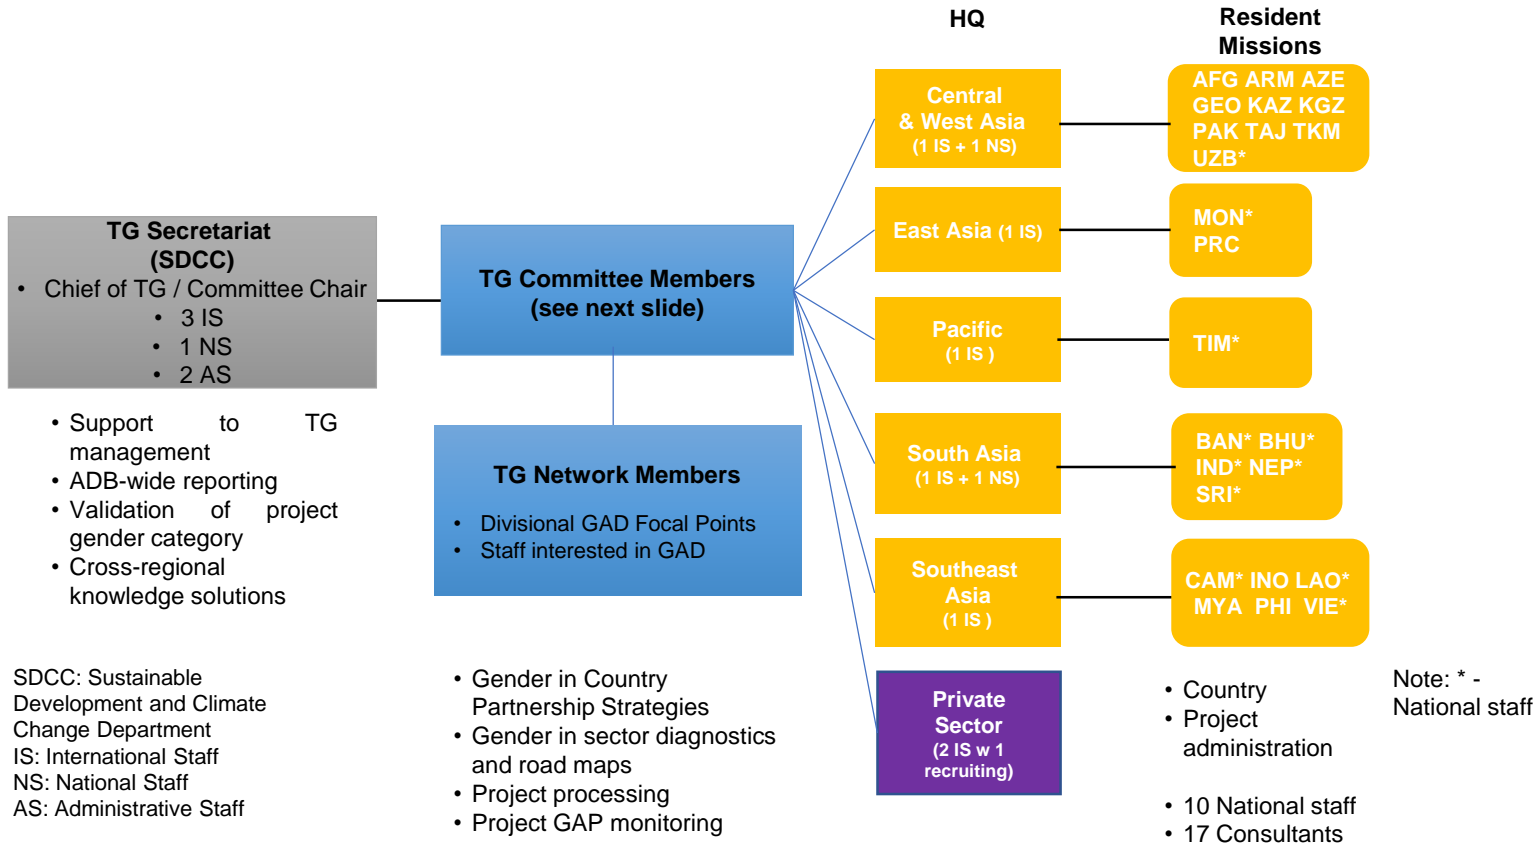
HQ

Resident Missions

TG Secretariat (SDCC)
• Chief of TG / Committee Chair
• 3 IS
• 1 NS
• 2 AS

• Support to TG management
• ADB-wide reporting
• Validation of project gender category
• Cross-regional knowledge solutions

TG Committee Members (see next slide)

TG Network Members
• Divisional GAD Focal Points
• Staff interested in GAD

Central & West Asia (1 IS + 1 NS)

AFG ARM AZE GEO KAZ KGZ PAK TAJ TKM UZB*

East Asia (1 IS)

MON* PRC

Pacific (1 IS )

TIM*

South Asia (1 IS + 1 NS)

BAN* BHU* IND* NEP* SRI*

Southeast Asia (1 IS )

CAM* INO LAO* MYA PHI VIE*

Private Sector (2 IS w 1 recruiting)

SDCC: Sustainable Development and Climate Change Department
IS: International Staff
NS: National Staff
AS: Administrative Staff

• Gender in Country Partnership Strategies
• Gender in sector diagnostics and road maps
• Project processing
• Project GAP monitoring

• Country
• Project administration

• 10 National staff
• 17 Consultants

Note: * - National staff